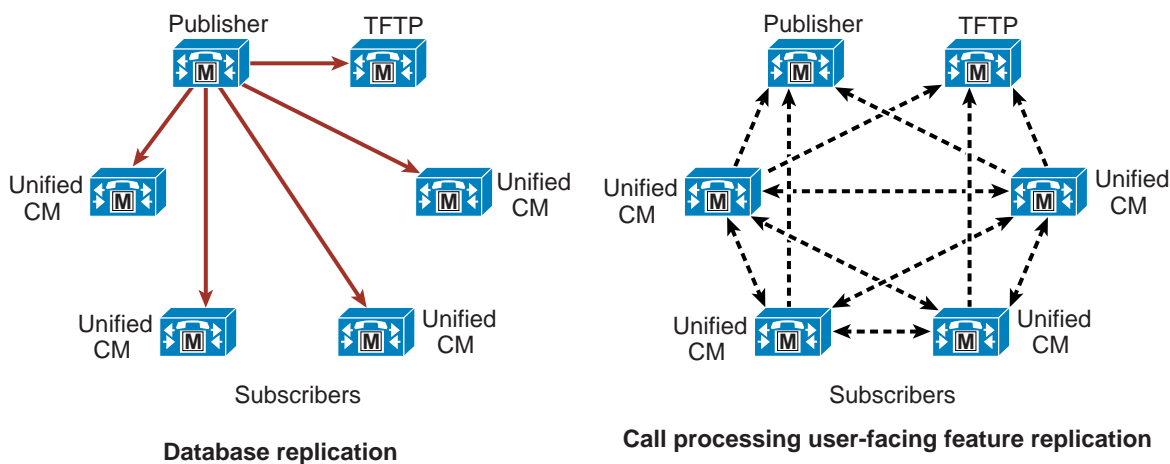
Publisher

TFTP

Unified CM

Unified CM

Unified CM

Unified CM

Subscribers

**Database replication**

Publisher

TFTP

Unified CM

Unified CM

Unified CM

Unified CM

Subscribers

**Call processing user-facing feature replication**